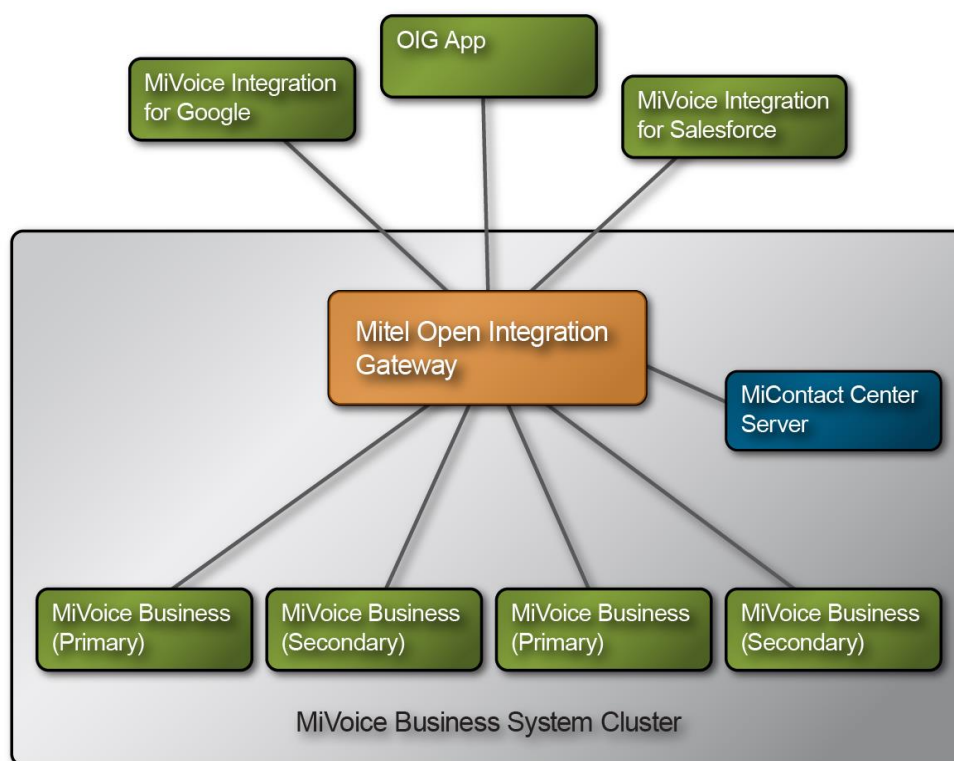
OIG App

MiVoice Integration for Google

MiVoice Integration for Salesforce

Mitel Open Integration Gateway

MiContact Center Server

MiVoice Business (Primary)

MiVoice Business (Secondary)

MiVoice Business (Primary)

MiVoice Business (Secondary)

MiVoice Business System Cluster